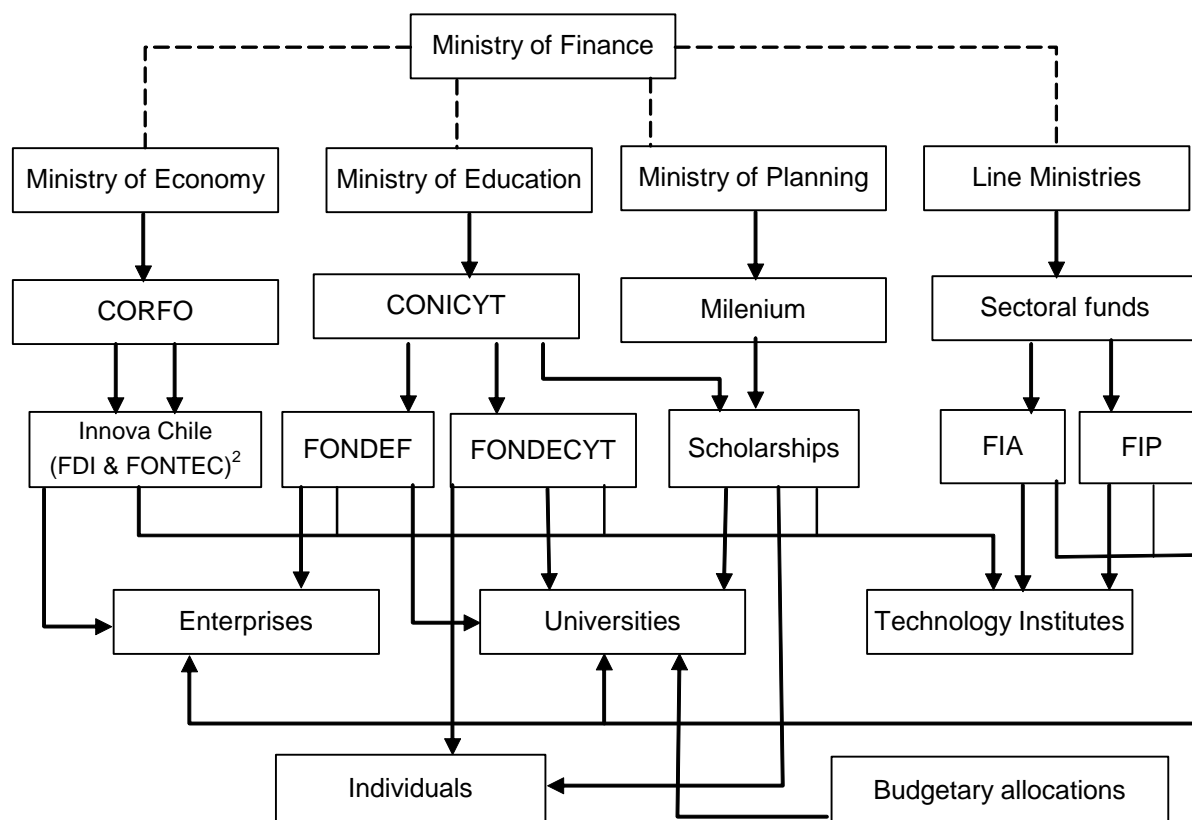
Ministry of Finance

Ministry of Economy

Ministry of Education

Ministry of Planning

Line Ministries

CORFO

CONICYT

Milenium

Sectoral funds

Innova Chile (FDI & FONTEC)$^2$

FONDEF

FONDECYT

Scholarships

FIA

FIP

Enterprises

Universities

Technology Institutes

Individuals

Budgetary allocations